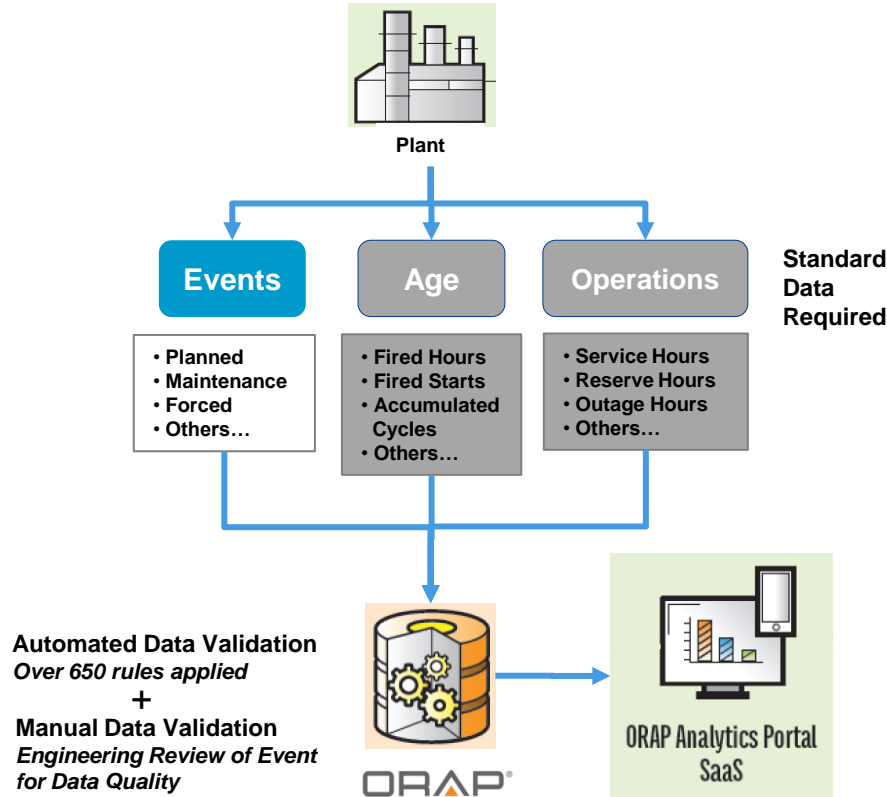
Plant

Events

Age

Operations

Standard Data Required

• Planned
• Maintenance
• Forced
• Others…

• Fired Hours
• Fired Starts
• Accumulated Cycles
• Others…

• Service Hours
• Reserve Hours
• Outage Hours
• Others…

Automated Data Validation
*Over 650 rules applied*
+
Manual Data Validation
*Engineering Review of Event for Data Quality*

ORAP®

ORAP Analytics Portal SaaS